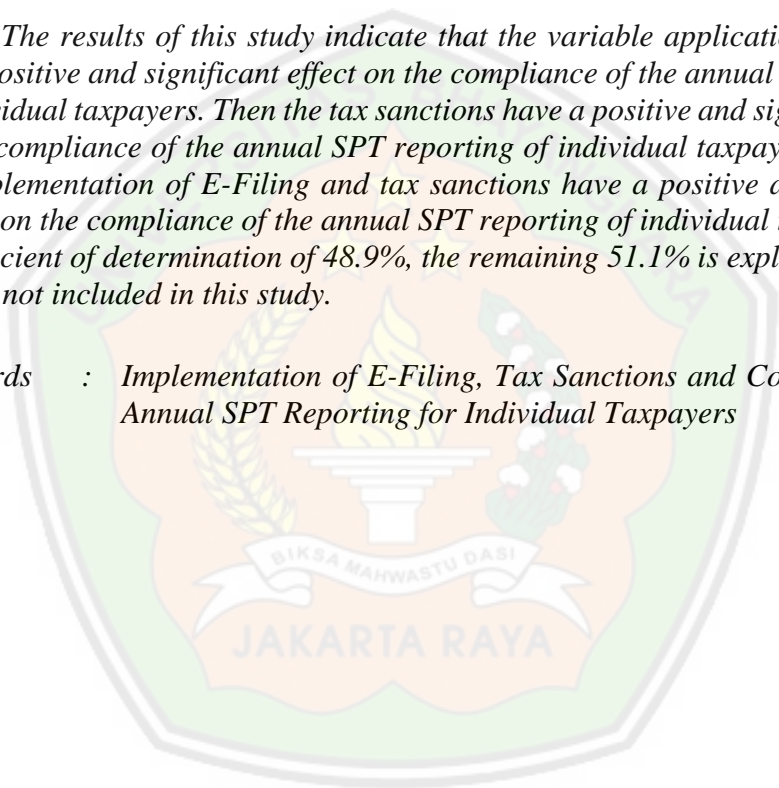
The results of this study indicate that the variable applicatio ositive and significant effect on the compliance of the annual idual taxpayers. Then the tax sanctions have a positive and sig compliance of the annual SPT reporting of individual taxpay plementation of E-Filing and tax sanctions have a positive a on the compliance of the annual SPT reporting of individual cient of determination of 48.9%, the remaining 51.1% is expl not included in this study.

rds : Implementation of E-Filing, Tax Sanctions and Co Annual SPT Reporting for Individual Taxpayers

BIKSA MAHWASTU DASI

JAKARTA RAYA